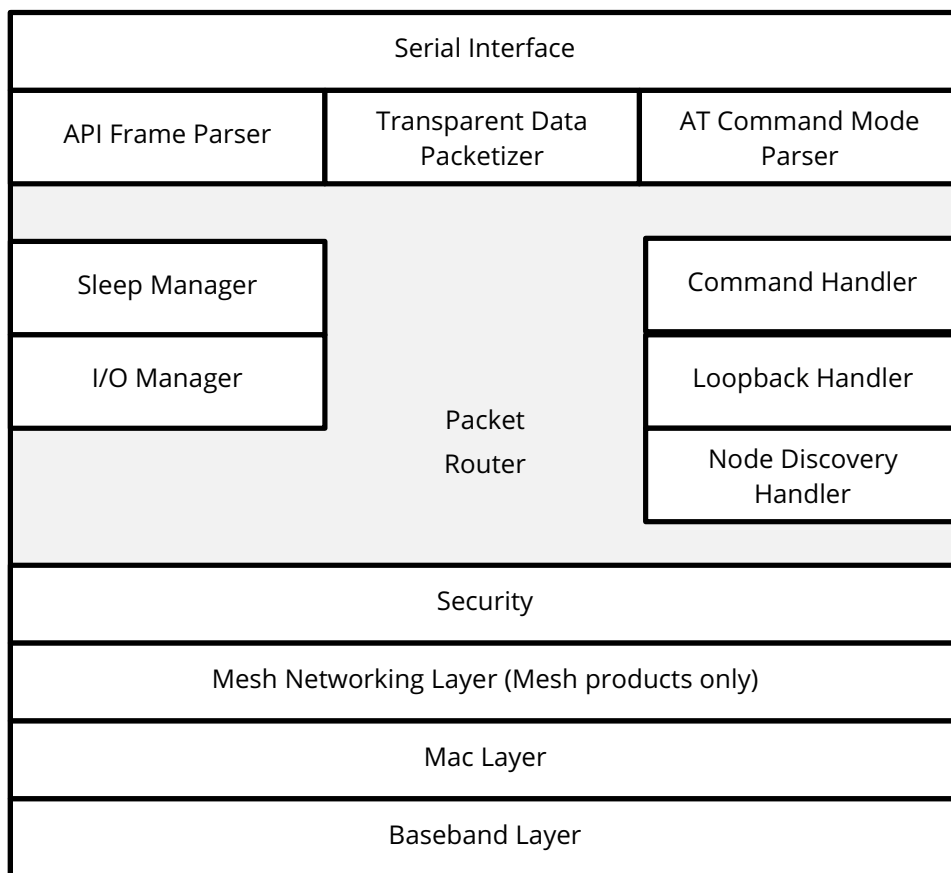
Serial Interface

API Frame Parser

Transparent Data Packetizer

AT Command Mode Parser

Sleep Manager

I/O Manager

Packet Router

Command Handler

Loopback Handler

Node Discovery Handler

Security

Mesh Networking Layer (Mesh products only)

Mac Layer

Baseband Layer